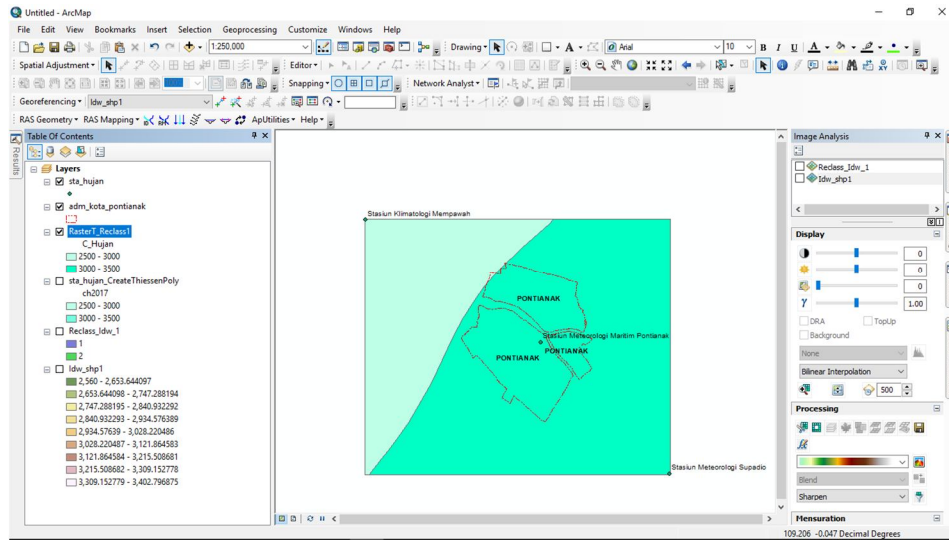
Untitled - ArcMap

File Edit View Bookmarks Insert Selection Geoprocessing Customize Windows Help

1:250,000

Drawing

Arial

10

B I U

Spatial Adjustment

Editor

Snapping

Network Analyst

Georeferencing

Idw_shp1

RAS Geometry RAS Mapping ApUtilities Help

Table Of Contents

Layers

sta_hujan

adm_kota_pontianak

RasterT_Reclass1

C_Hujan

2500 - 3000

3000 - 3500

sta_hujan_CreateThiessenPoly

ch2017

2500 - 3000

3000 - 3500

Reclass_Idw_1

1

2

Idw_shp1

2,560 - 2,653.644097

2,653.644098 - 2,747.288194

2,747.288195 - 2,840.932292

2,840.932293 - 2,934.576389

2,934.57639 - 3,028.220486

3,028.220487 - 3,121.864583

3,121.864584 - 3,215.508681

3,215.508682 - 3,309.152778

3,309.152779 - 3,402.796875

Results

Stasiun Klimatologi Mempawah

PONTIANAK

Stasiun Meteorologi Maritim Pontianak

PONTIANAK

PONTIANAK

Stasiun Meteorologi Supadio

Image Analysis

Reclass_Idw_1

Idw_shp1

Display

0

0

0

1.00

DRA

TopUp

Background

None

Bilinear Interpolation

500

Processing

Blend

Sharpen

Mensuration

109.206 -0.047 Decimal Degrees